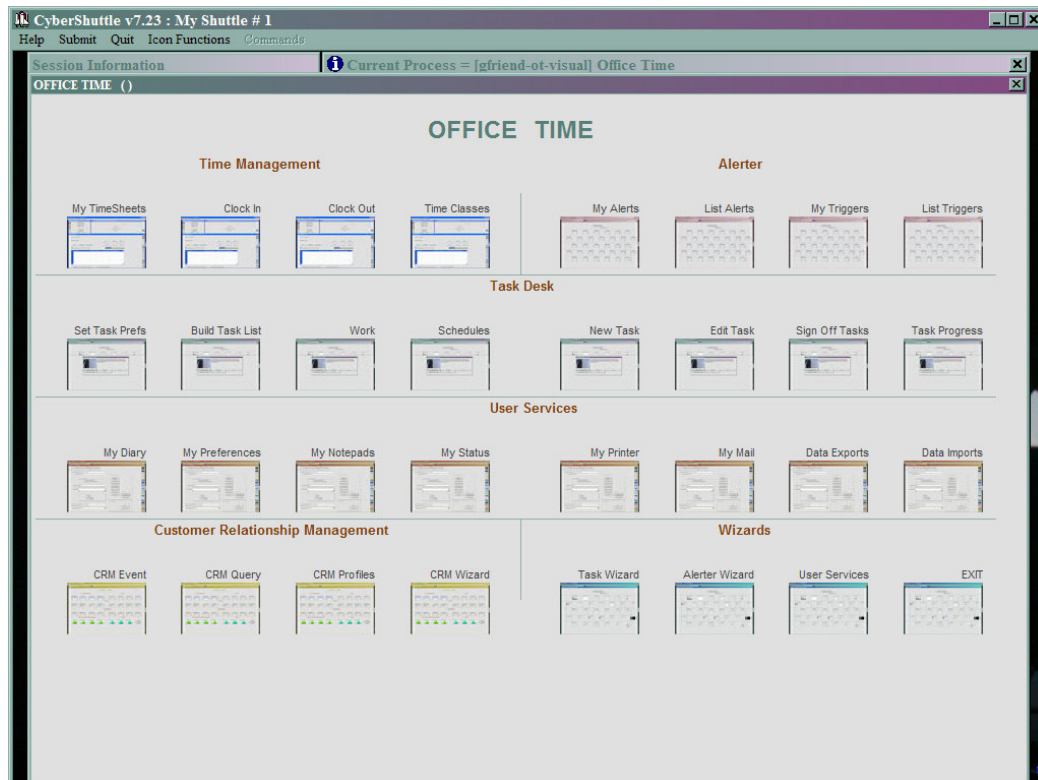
CyberShuttle v7.23 : My Shuttle # 1

Help Submit Quit Icon Functions Commands

Session Information

Current Process = [gfriend-ot-visual] Office Time

OFFICE TIME ( )

OFFICE TIME

Time Management

My TimeSheets Clock In Clock Out Time Classes

Alerter

My Alerts List Alerts My Triggers List Triggers

Task Desk

Set Task Prefs Build Task List Work Schedules New Task Edit Task Sign Off Tasks Task Progress

User Services

My Diary My Preferences My Notepads My Status My Printer My Mail Data Exports Data Imports

Customer Relationship Management

CRM Event CRM Query CRM Profiles CRM Wizard

Wizards

Task Wizard Alerter Wizard User Services EXIT